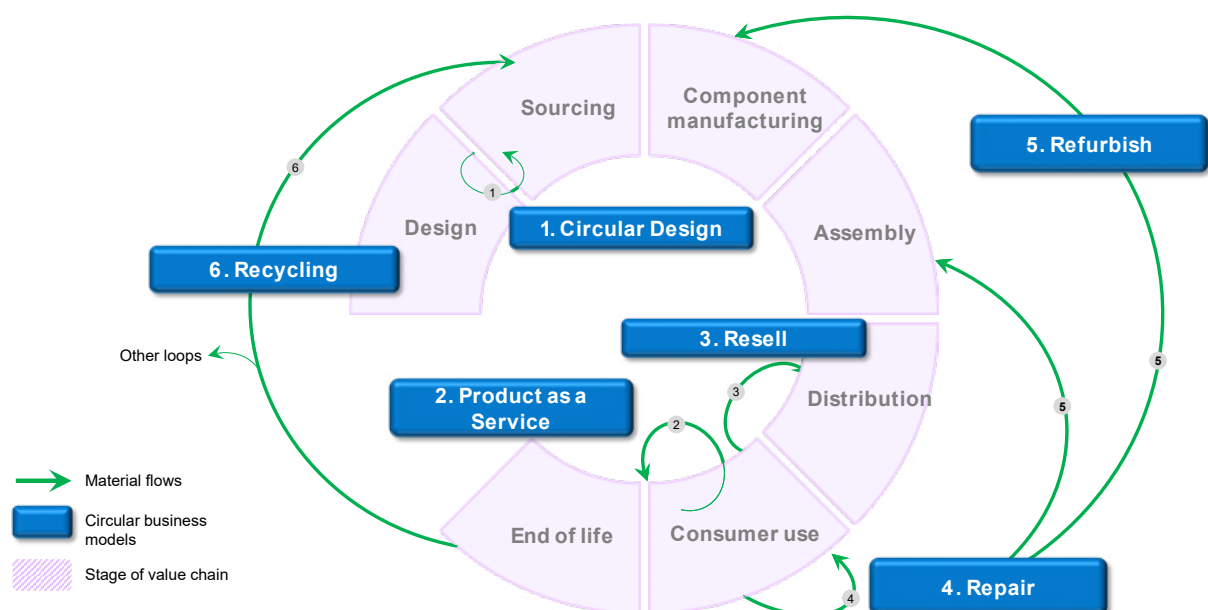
Sourcing

Component manufacturing

5. Refurbish

6

1

Design

1. Circular Design

Assembly

6. Recycling

3. Resell

Other loops

3

5

2. Product as a Service

Distribution

5

2

Material flows

Circular business models

Stage of value chain

End of life

Consumer use

4. Repair

4